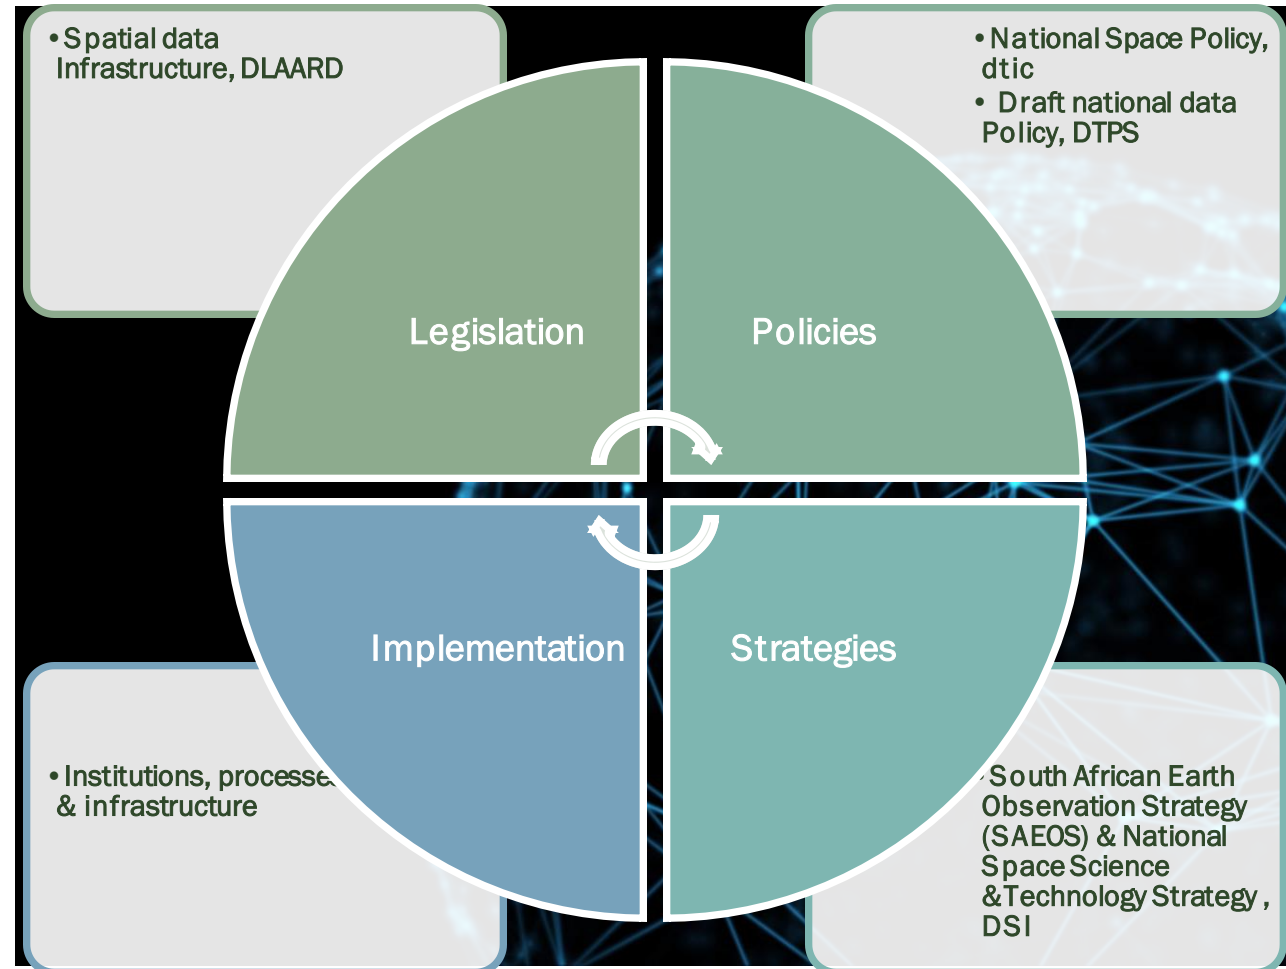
• Spatial data Infrastructure, DLAARD

• National Space Policy, dtic
• Draft national data Policy, DTPS

Legislation

Policies

Implementation

Strategies

• Institutions, processes & infrastructure

• South African Earth Observation Strategy (SAEOS) & National Space Science &Technology Strategy , DSI